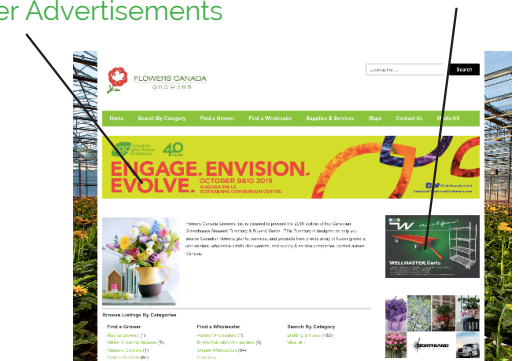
er Advertisements

FLOWERS CANADA GROWERS

Looking for ...

Search

Home

Search By Category

Find a Grower

Find a Wholesaler

Supplies & Services

Maps

Contact Us

Media Kit

40

ENGAGE. ENVISION. EVOLVE.

OCTOBER 9&10 2019

NIAGARA FALLS

SCOTIABANK CONVENTION CENTRE

Flowers Canada Growers Inc. is pleased to present the 2019 edition of the Canadian Greenhouse Growers' Directory & Buyers' Guide. This Directory is designed to help you source Canadian flowers, plants, services, and products from a wide array of floral growers, wholesalers, allied trade distributors, and nursery & landscape companies located across Canada.

WELLMASTER Carts

Browse Listings By Categories

Find a Grower

Find a Wholesaler

Search By Category

NORTHLAND